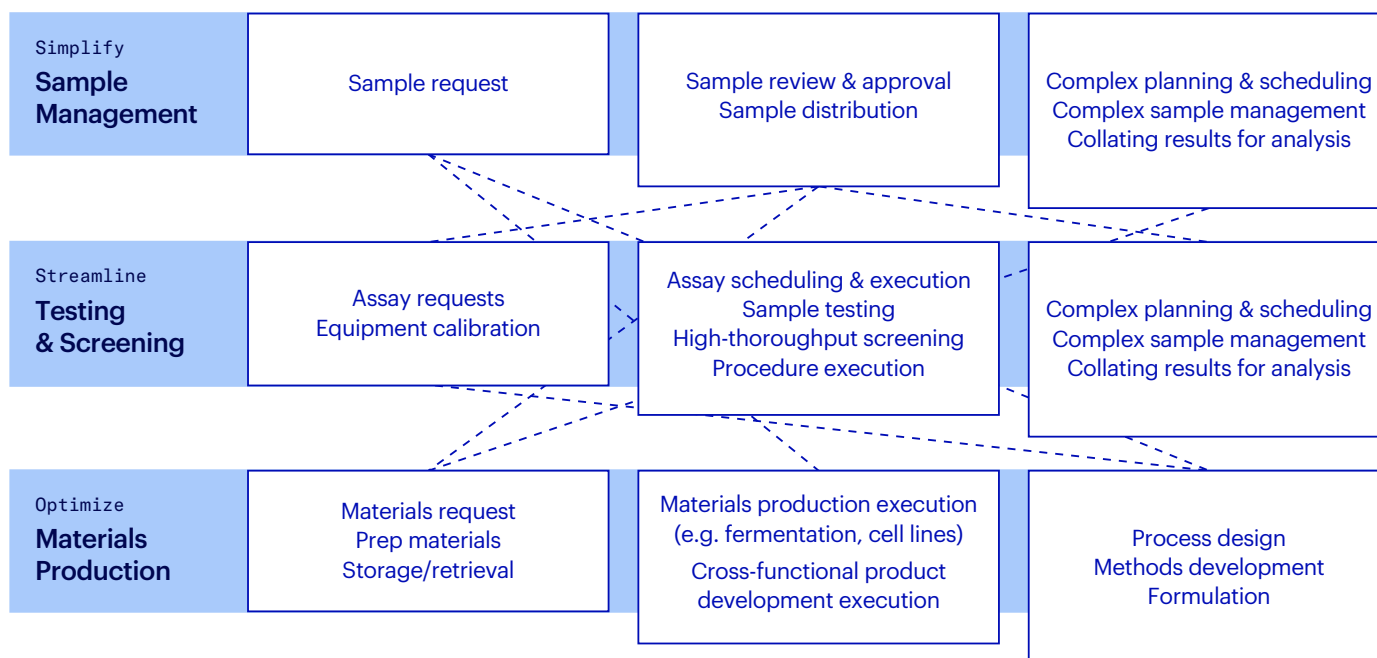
Simplify
Sample Management

Sample request

Sample review & approval
Sample distribution

Complex planning & scheduling
Complex sample management
Collating results for analysis

Streamline
Testing & Screening

Assay requests
Equipment calibration

Assay scheduling & execution
Sample testing
High-thoroughput screening
Procedure execution

Complex planning & scheduling
Complex sample management
Collating results for analysis

Optimize
Materials Production

Materials request
Prep materials
Storage/retrieval

Materials production execution (e.g. fermentation, cell lines)
Cross-functional product development execution

Process design
Methods development
Formulation